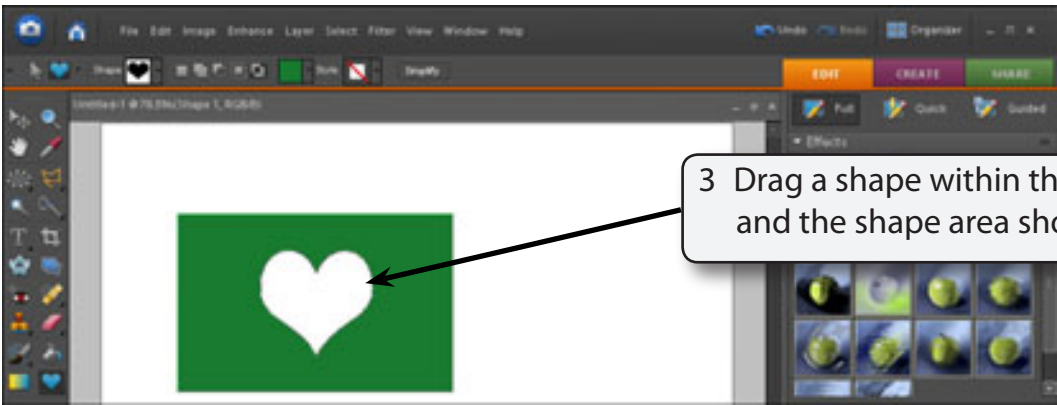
File Edit Image Enhance Layer Select Filter View Window Help

Undo Redo Organizer

Shape Style Simplify

EDIT CREATE SHARE

Untitled-1 @ 78.5% (Shape 1, RGB/8)

Full Quick Guided

Effects

3 Drag a shape within th
and the shape area sho